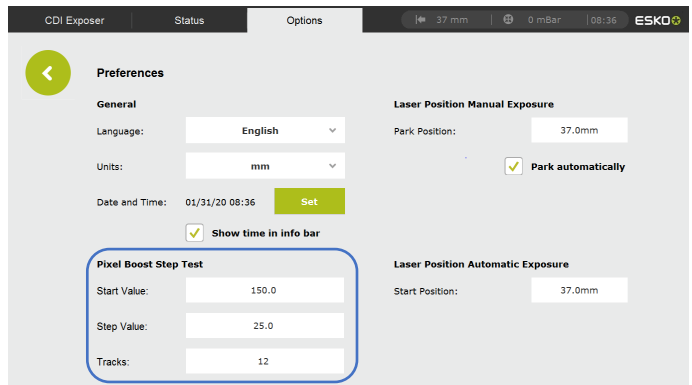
CDI Exposer | Status | Options | 37 mm | 0 mBar | 08:36 | ESKO

Preferences

General

Language: English

Units: mm

Date and Time: 01/31/20 08:36 Set

Show time in info bar

Laser Position Manual Exposure

Park Position: 37.0mm

Park automatically

Pixel Boost Step Test

Start Value: 150.0

Step Value: 25.0

Tracks: 12

Laser Position Automatic Exposure

Start Position: 37.0mm